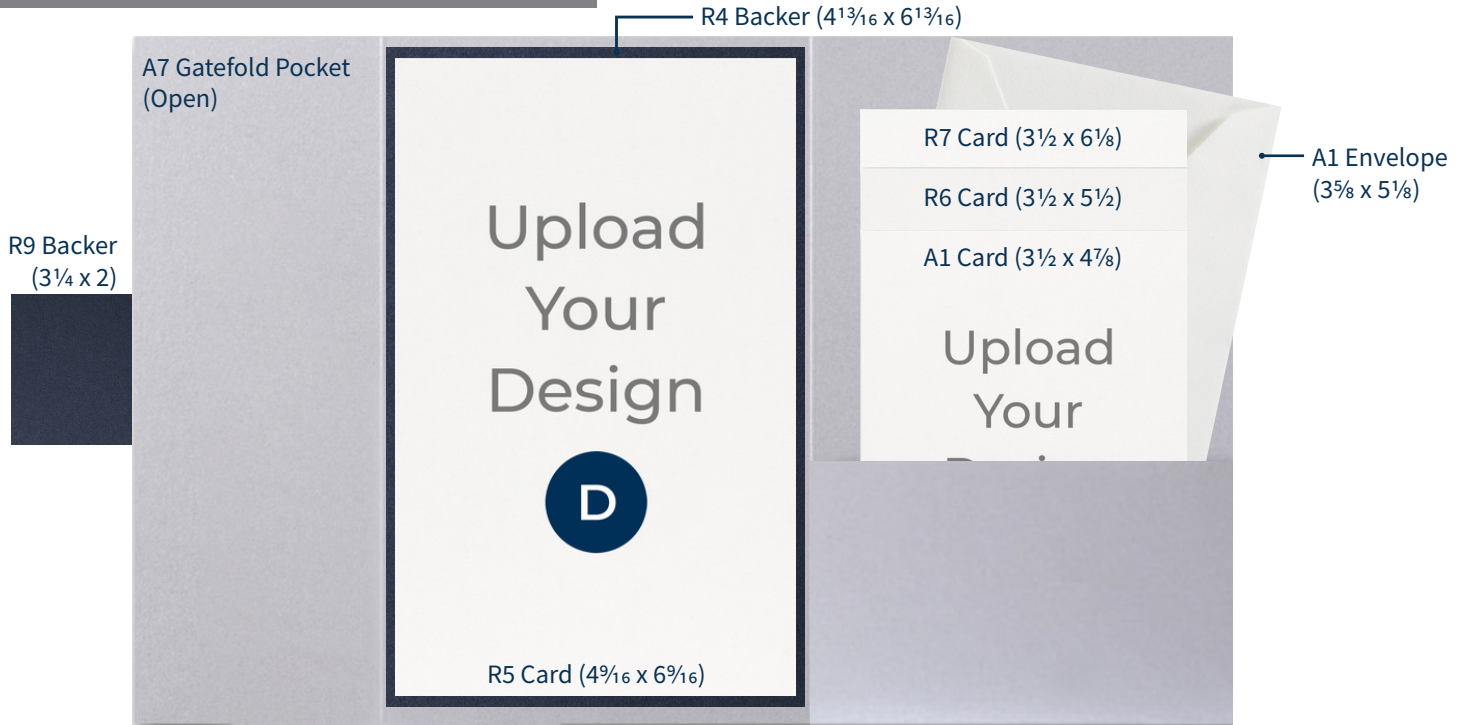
R4 Backer (4¹³⁄₁₆ x 6¹³⁄₁₆)

A7 Gatefold Pocket (Open)

R9 Backer (3¼ x 2)

Upload Your Design

D

R5 Card (4⁹⁄₁₆ x 6⁹⁄₁₆)

R7 Card (3½ x 6⅛)

R6 Card (3½ x 5½)

A1 Card (3½ x 4⅞)

Upload Your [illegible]

A1 Envelope (3⅝ x 5⅛)